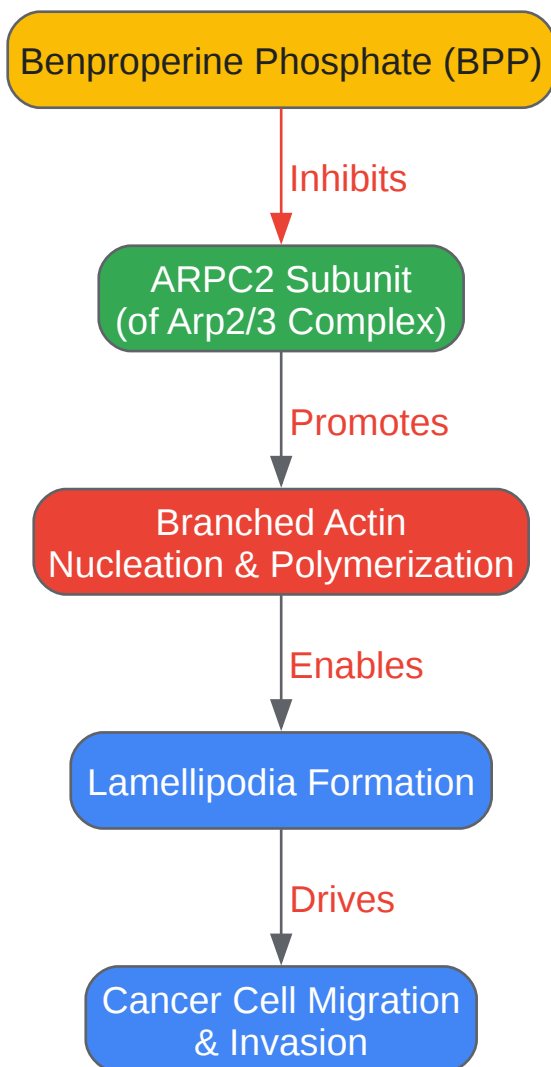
Benproperine Phosphate (BPP)

Inhibits

ARPC2 Subunit
(of Arp2/3 Complex)

Promotes

Branched Actin
Nucleation & Polymerization

Enables

Lamellipodia Formation

Drives

Cancer Cell Migration
& Invasion